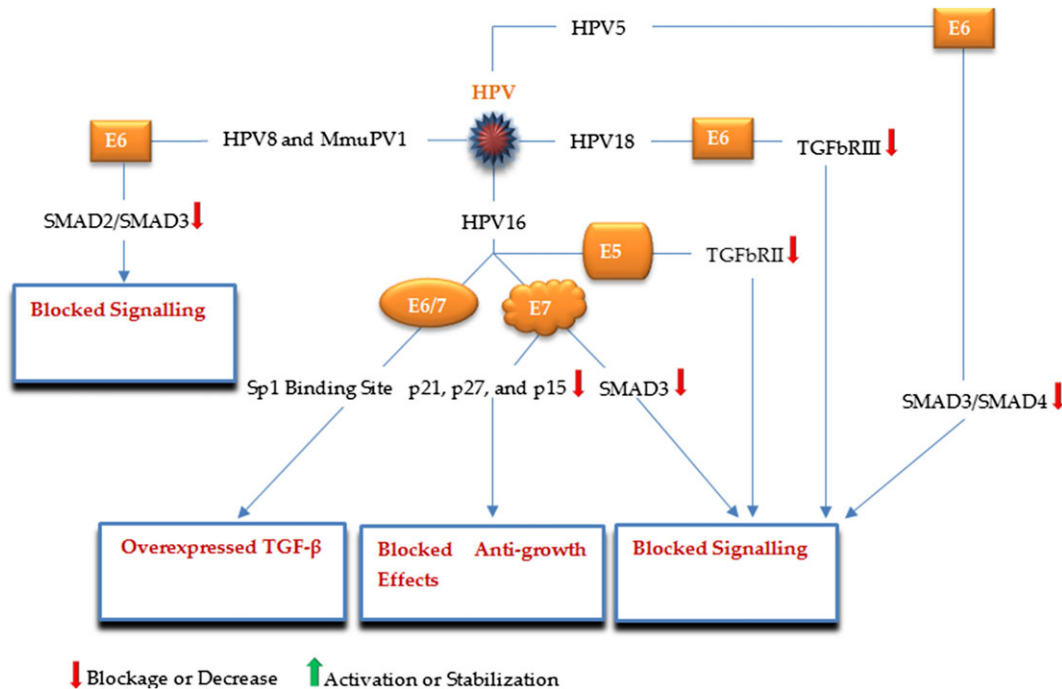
HPV5

E6

HPV

E6

HPV8 and MmuPV1

HPV18

E6

TGFbRIII

SMAD2/SMAD3

HPV16

E5

TGFbRII

Blocked Signalling

E6/7

E7

Sp1 Binding Site

p21, p27, and p15

SMAD3

SMAD3/SMAD4

Overexpressed TGF-β

Blocked Anti-growth Effects

Blocked Signalling

Blockage or Decrease

Activation or Stabilization